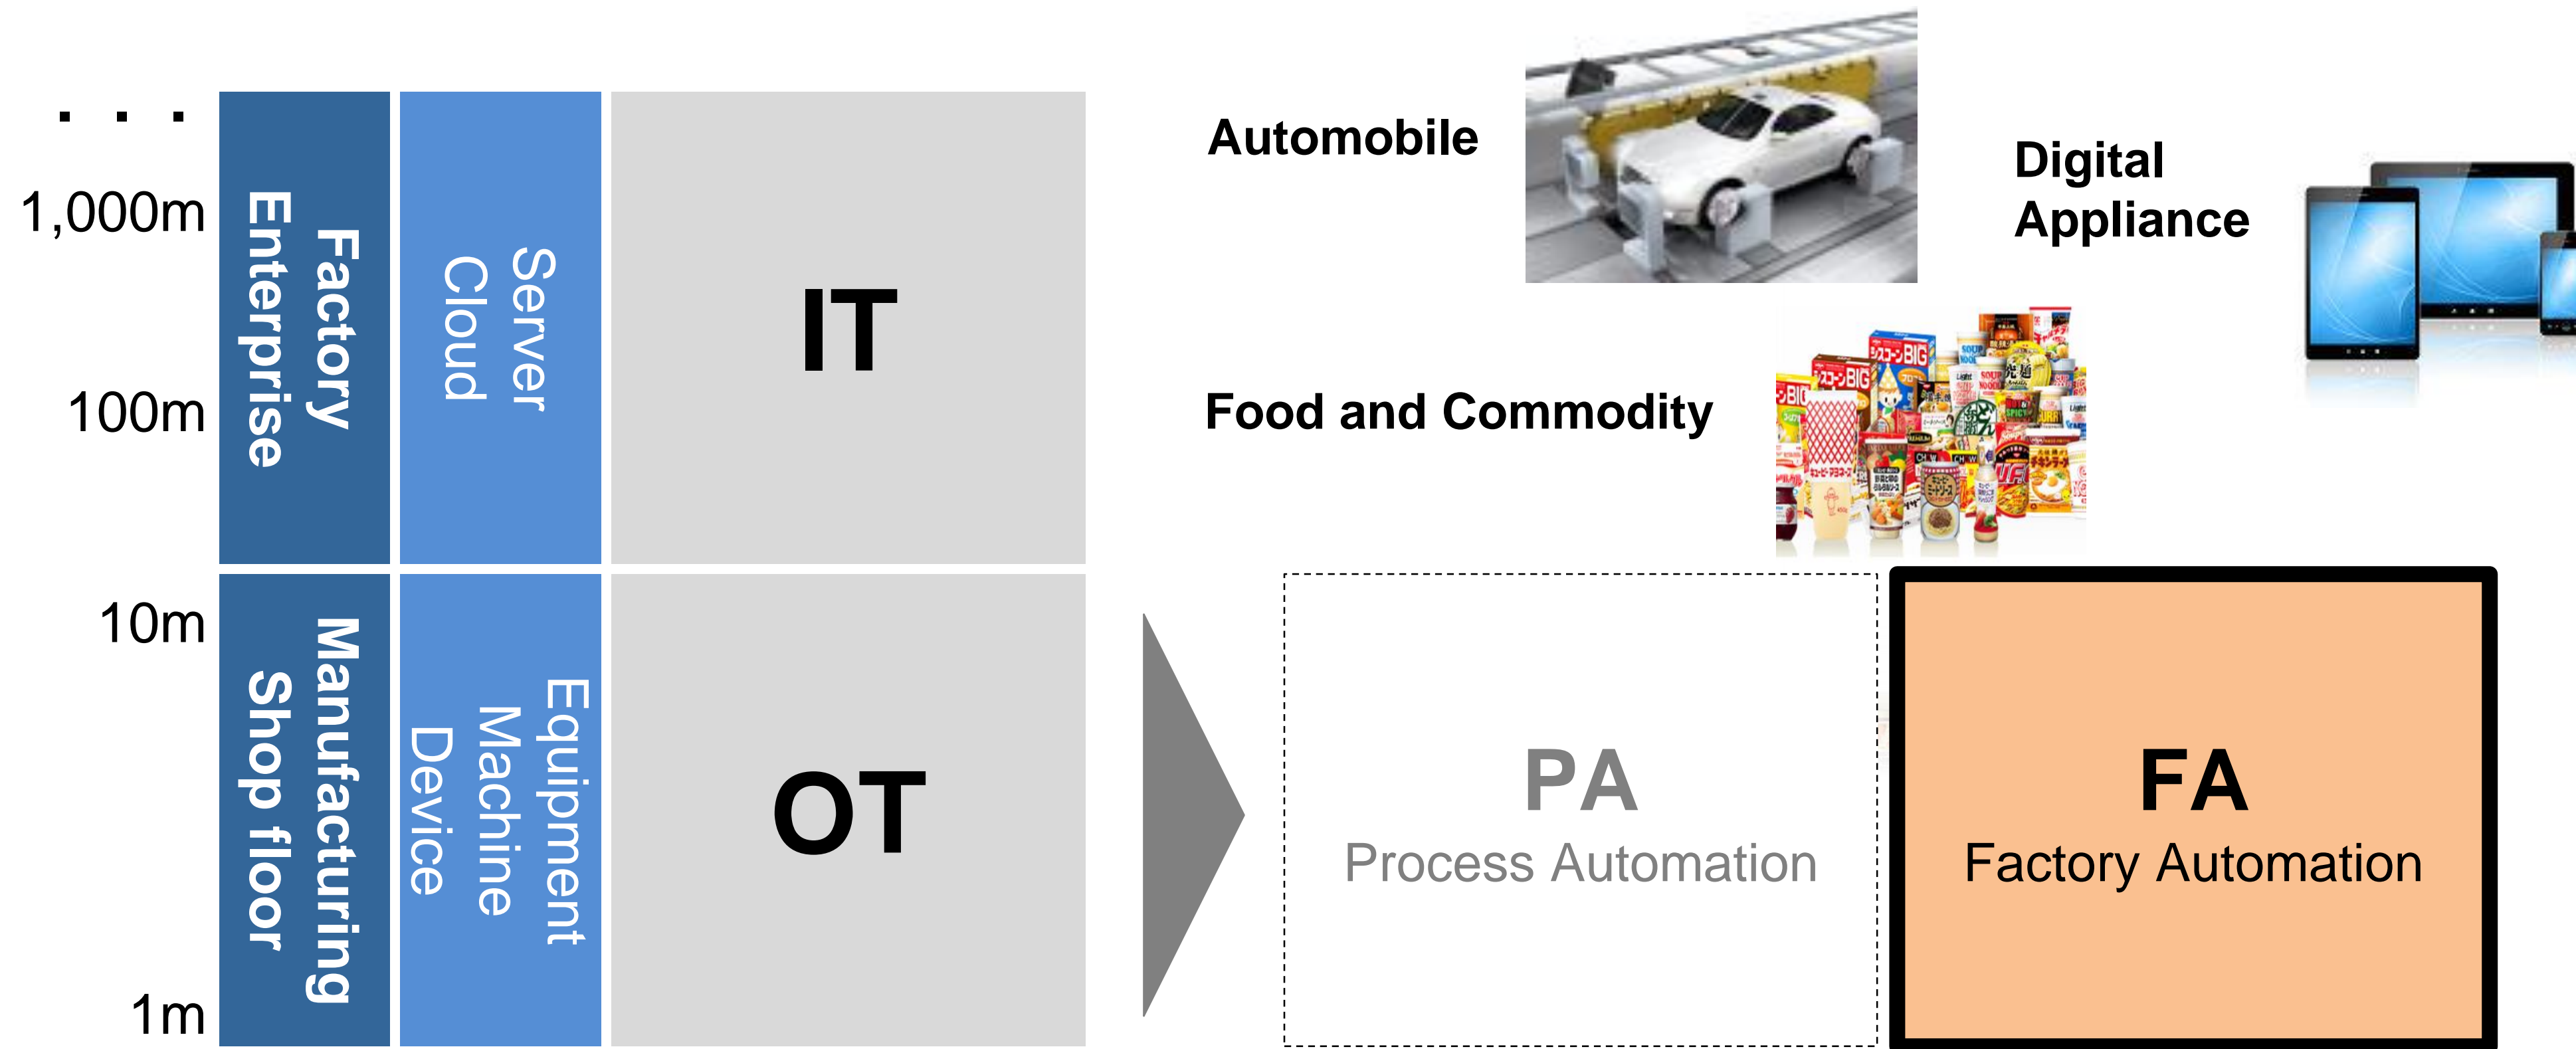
. . .

1,000m

100m

10m

1m

Factory
Enterprise

Server
Cloud

IT

Manufacturing
Shop floor

Equipment
Machine
Device

OT

Automobile

Digital
Appliance

Food and Commodity

PA
Process Automation

FA
Factory Automation